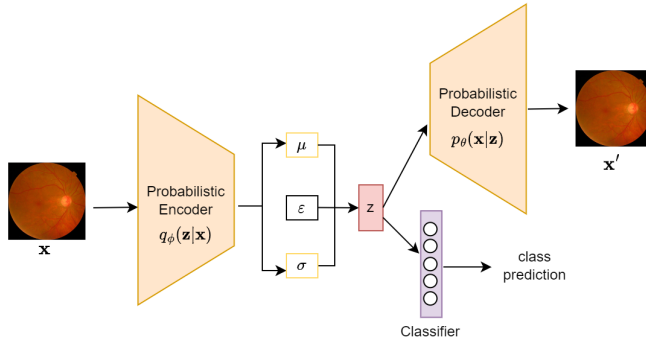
Probabilistic Decoder
$p_\theta(\mathbf{x}|\mathbf{z})$

$\mathbf{x}'$

Probabilistic Encoder
$q_\phi(\mathbf{z}|\mathbf{x})$

$\mathbf{x}$

$\mu$

$\varepsilon$

$\sigma$

z

class prediction

Classifier